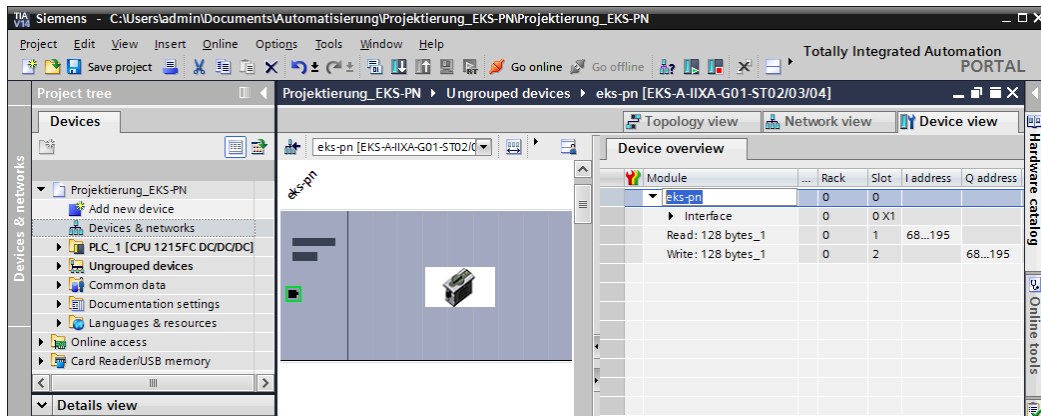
TIA V14 Siemens - C:\Users\admin\Documents\Automatisierung\Projektierung_EKS-PN\Projektierung_EKS-PN

Project Edit View Insert Online Options Tools Window Help

Save project Go online Go offline

Totally Integrated Automation PORTAL

Project tree

Devices

Devices & networks

Projektierung_EKS-PN
Add new device
Devices & networks
PLC_1 [CPU 1215FC DC/DC/DC]
Ungrouped devices
Common data
Documentation settings
Languages & resources
Online access
Card Reader/USB memory

Details view

Projektierung_EKS-PN ▸ Ungrouped devices ▸ eks-pn [EKS-A-IIXA-G01-ST02/03/04]

Topology view Network view Device view

eks-pn [EKS-A-IIXA-G01-ST02/0

eks-pn

Device overview

| Module | ... | Rack | Slot | I address | Q address |
|---|---|---|---|---|---|
| eks-pn | | 0 | 0 | | |
| Interface | | 0 | 0 X1 | | |
| Read: 128 bytes_1 | | 0 | 1 | 68...195 | |
| Write: 128 bytes_1 | | 0 | 2 | | 68...195 |

Hardware catalog

Online tools